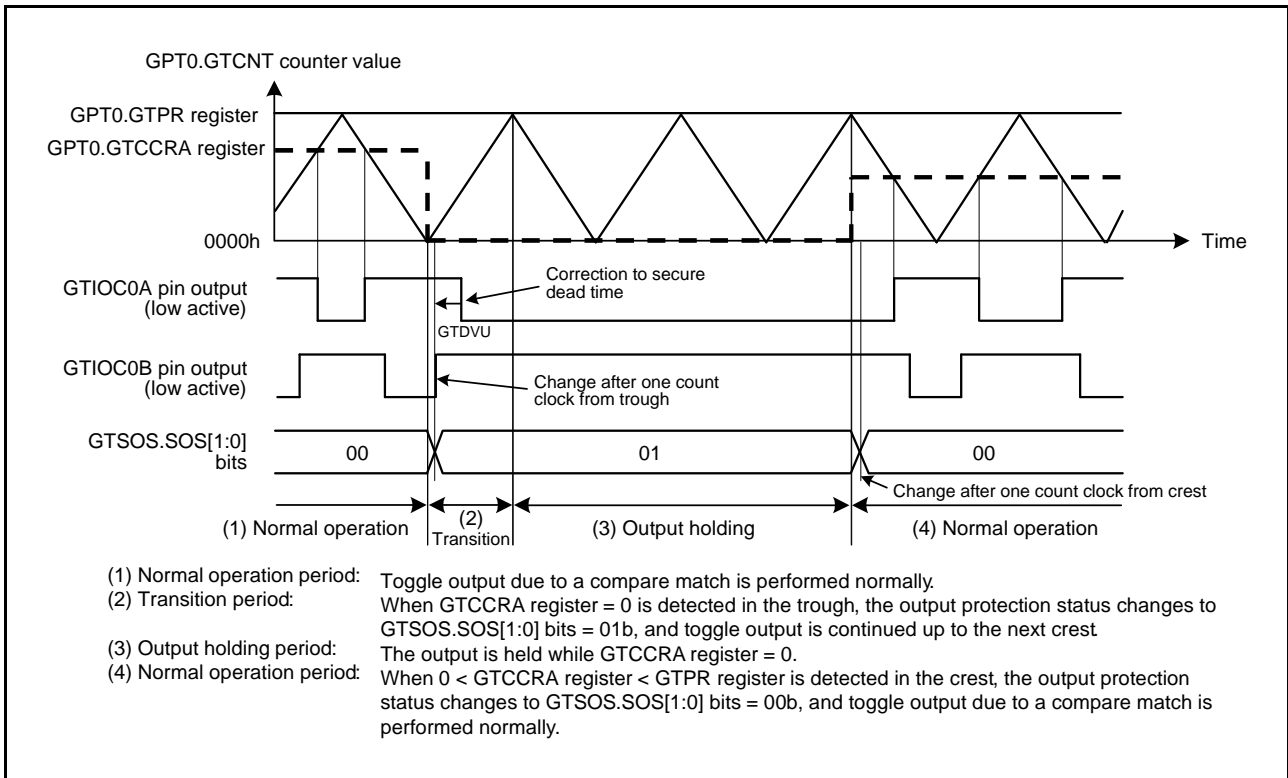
GPT0.GTCNT counter value

GPT0.GTPR register

GPT0.GTCCRA register

0000h

Time

GTIOC0A pin output (low active)

Correction to secure dead time

GTDVU

GTIOC0B pin output (low active)

Change after one count clock from trough

GTSOS.SOS[1:0] bits

00

01

00

Change after one count clock from crest

(1) Normal operation

(2) Transition

(3) Output holding

(4) Normal operation

(1) Normal operation period: Toggle output due to a compare match is performed normally.
(2) Transition period: When GTCCRA register = 0 is detected in the trough, the output protection status changes to GTSOS.SOS[1:0] bits = 01b, and toggle output is continued up to the next crest.
(3) Output holding period: The output is held while GTCCRA register = 0.
(4) Normal operation period: When 0 < GTCCRA register < GTPR register is detected in the crest, the output protection status changes to GTSOS.SOS[1:0] bits = 00b, and toggle output due to a compare match is performed normally.